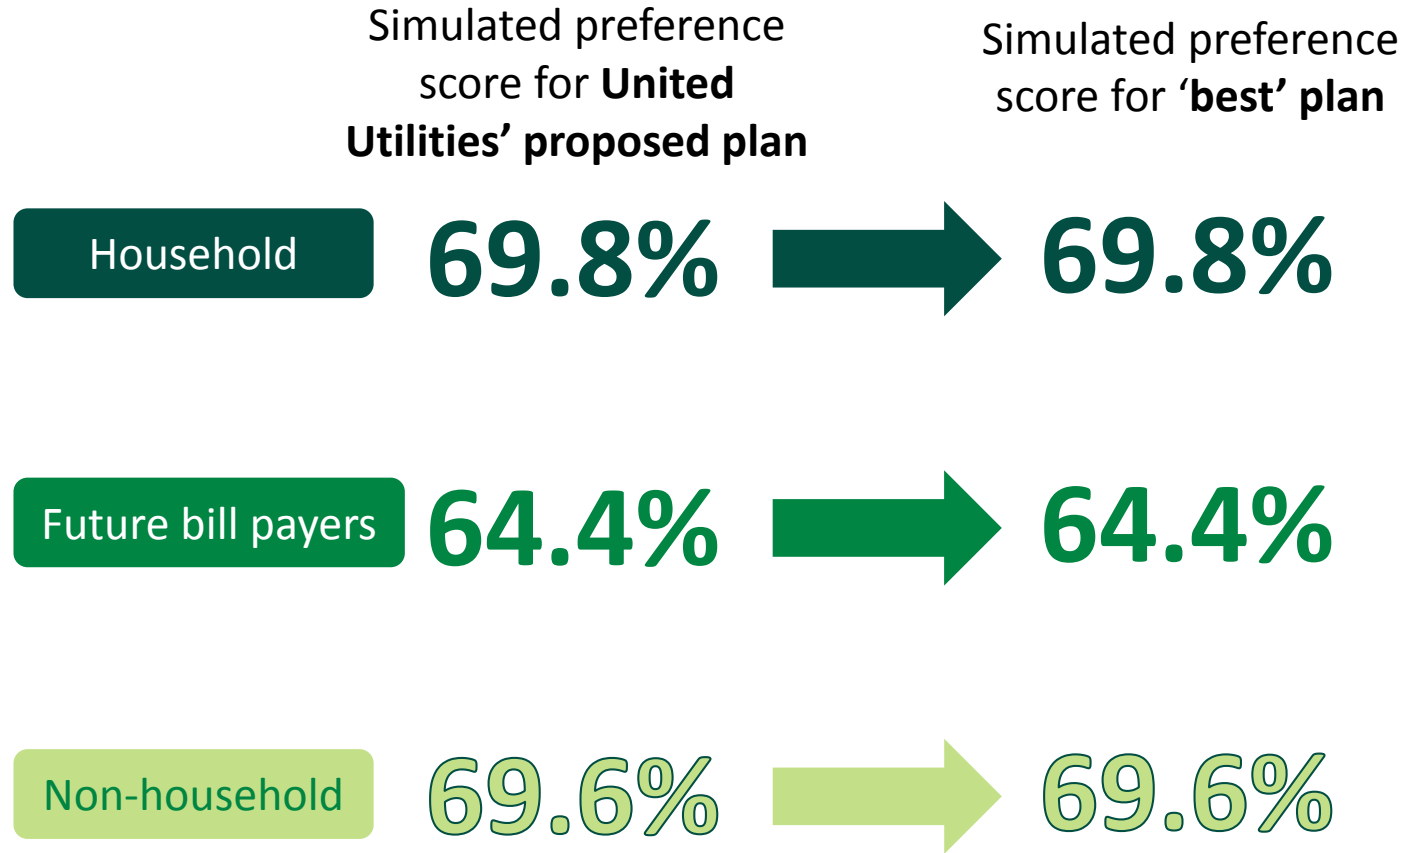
| | Simulated preference score for **United Utilities' proposed plan** | | Simulated preference score for **'best' plan** |
|---|---|---|---|
| Household | 69.8% | → | 69.8% |
| Future bill payers | 64.4% | → | 64.4% |
| Non-household | 69.6% | → | 69.6% |